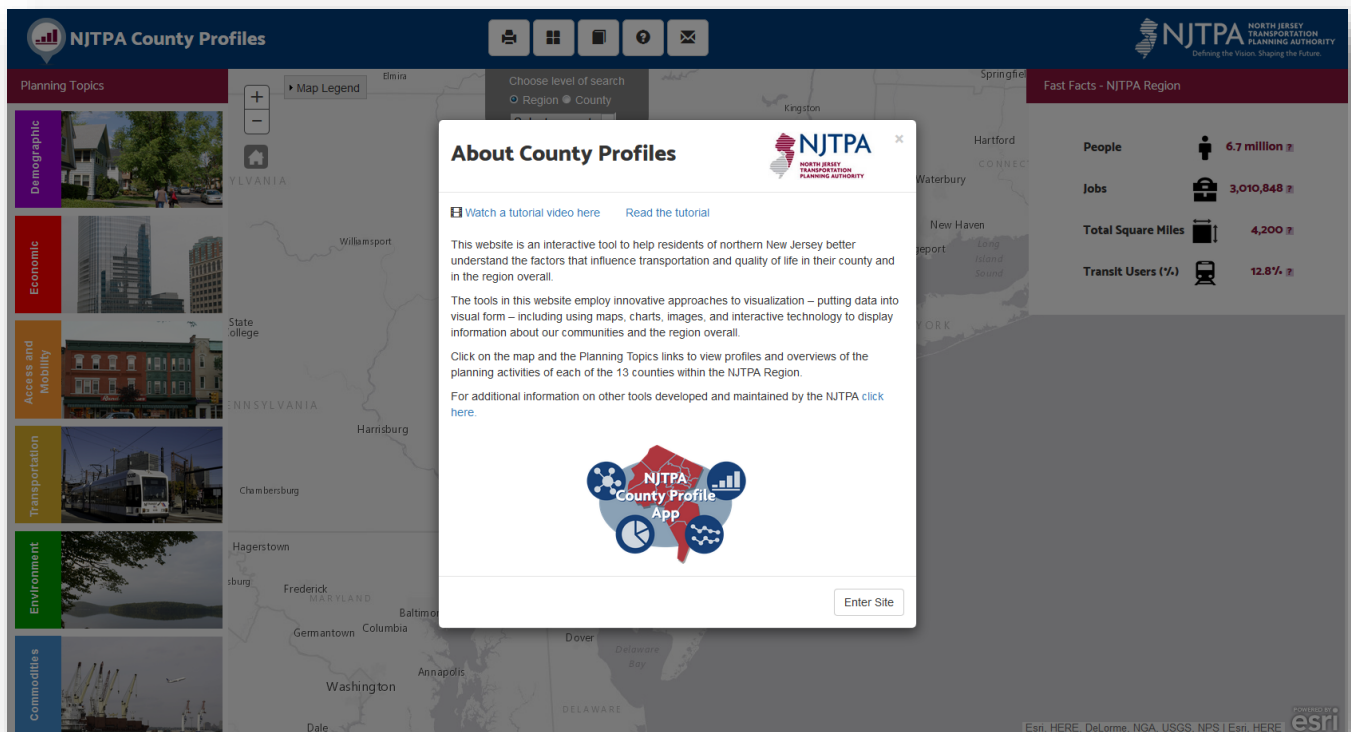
NJTPA County Profiles

NJTPA NORTH JERSEY TRANSPORTATION PLANNING AUTHORITY
Defining the Vision. Shaping the Future.

Planning Topics

Demographic

Economic

Access and Mobility

Transportation

Environment

Commodities

Map Legend

Choose level of search
Region County

Elmira
Springfie
Kingston
Hartford
CONNE
Waterbury
New Haven
geport
Long Island Sound
YORK
YLVANIA
Williamsport
State College
ENNSYLVANIA
Harrisburg
Chambersburg
Hagerstown
sburg
Frederick
MARYLAND
Baltimor
Germantown
Columbia
Dover
Delaware Bay
Annapolis
Washington
DELAWARE
Dale

Fast Facts - NJTPA Region

People 6.7 million
Jobs 3,010,848
Total Square Miles 4,200
Transit Users (%) 12.8%

About County Profiles

NJTPA NORTH JERSEY TRANSPORTATION PLANNING AUTHORITY

×

Watch a tutorial video here Read the tutorial

This website is an interactive tool to help residents of northern New Jersey better understand the factors that influence transportation and quality of life in their county and in the region overall.

The tools in this website employ innovative approaches to visualization – putting data into visual form – including using maps, charts, images, and interactive technology to display information about our communities and the region overall.

Click on the map and the Planning Topics links to view profiles and overviews of the planning activities of each of the 13 counties within the NJTPA Region.

For additional information on other tools developed and maintained by the NJTPA click here.

NJTPA County Profile App

Enter Site

Esri, HERE, DeLorme, NGA, USGS, NPS | Esri, HERE
POWERED BY esri